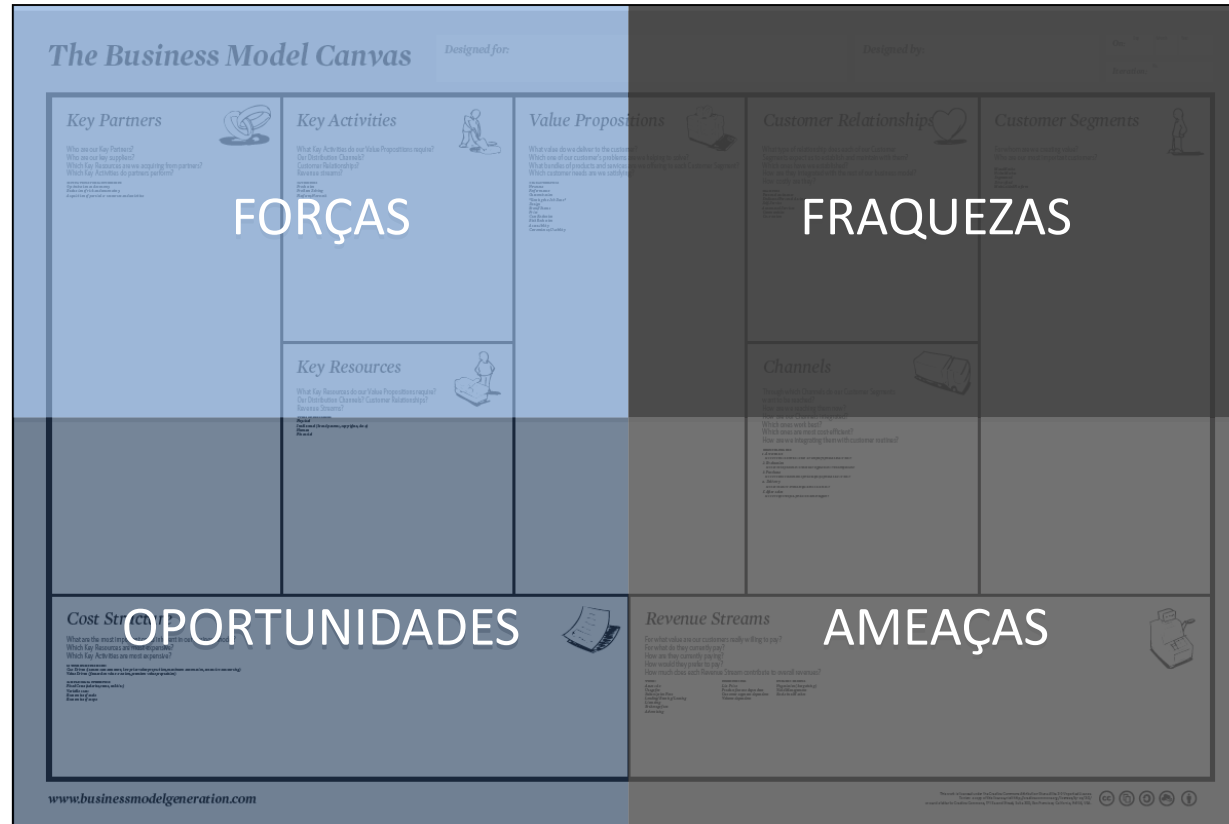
The Business Model Canvas

Designed for:

Designed by:

Key Partners

Who are our Key Partners?
Who are our key suppliers?
Which Key Resources are we acquiring from partners?
Which Key Activities do partners perform?

Key Activities

What Key Activities do our Value Propositions require?
Our Distribution Channels?
Customer Relationships?
Revenue streams?

Value Propositions

What value do we deliver to the customer?
Which one of our customer's problems are we helping to solve?
What bundles of products and services are we offering to each Customer Segment?
Which customer needs are we satisfying?

Customer Relationships

Customer Segments

FORÇAS

FRAQUEZAS

Key Resources

What Key Resources do our Value Propositions require?
Our Distribution Channels? Customer Relationships?
Revenue Streams?

Channels

Which ones work best?
Which ones are most cost-efficient?
How are we integrating them with customer routines?

Cost Structure

What are the most important costs inherent in our business model?
Which Key Resources are most expensive?
Which Key Activities are most expensive?

OPORTUNIDADES

Revenue Streams

For what value are our customers really willing to pay?
For what do they currently pay?
How are they currently paying?
How would they prefer to pay?
How much does each Revenue Stream contribute to overall revenues?

AMEAÇAS

www.businessmodelgeneration.com